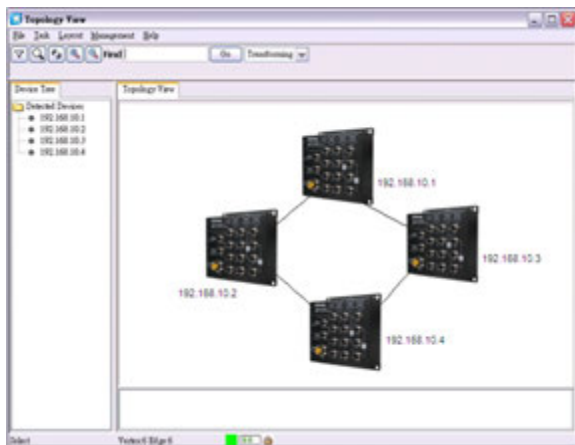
Topology View

File Task Layout Management Help

Find: Go Transforming

Device Tree

Detected Devices
192.168.10.1
192.168.10.2
192.168.10.3
192.168.10.4

Topology View

192.168.10.1

192.168.10.2

192.168.10.3

192.168.10.4

Select

Vertex:6 Edge:6